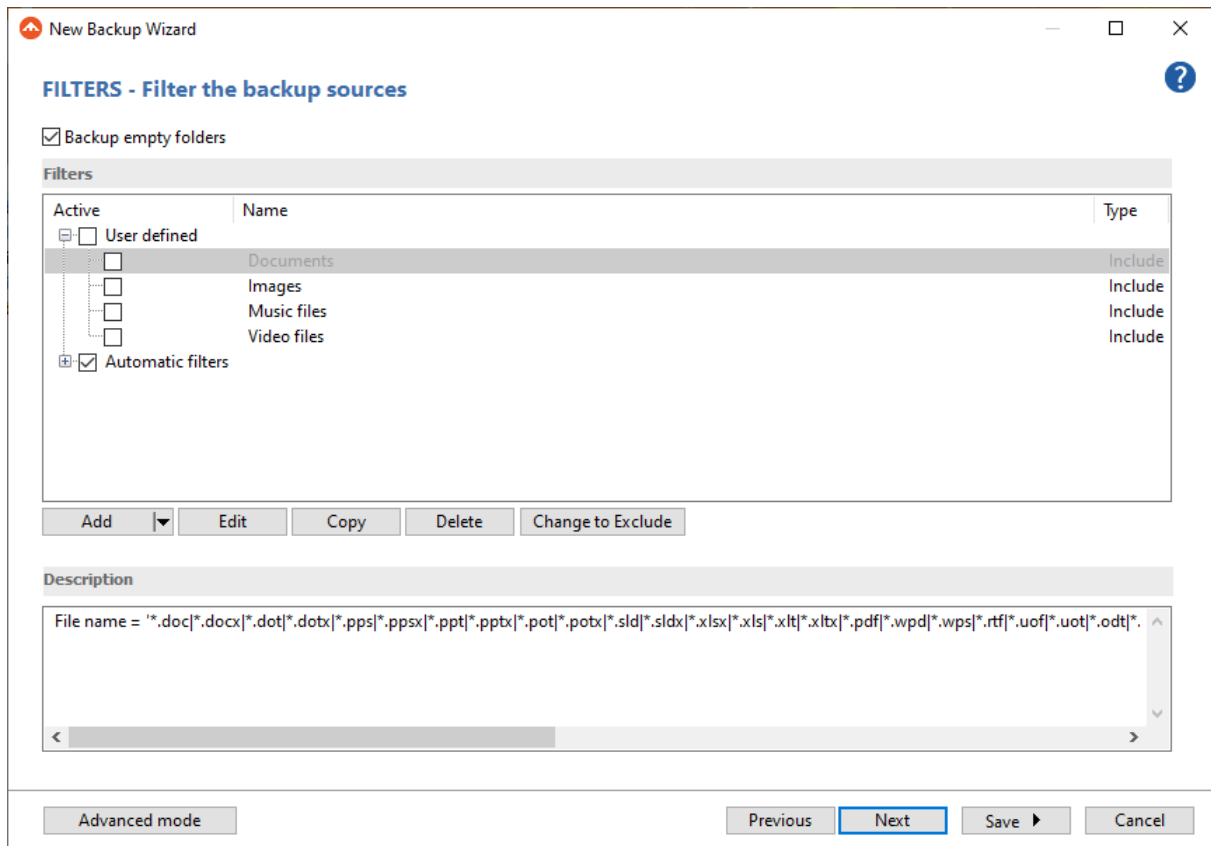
New Backup Wizard

FILTERS - Filter the backup sources

Backup empty folders

Filters

| Active | Name | Type |
|---|---|---|
| User defined | | |
| | Documents | Include |
| | Images | Include |
| | Music files | Include |
| | Video files | Include |
| Automatic filters | | |

Add | Edit | Copy | Delete | Change to Exclude

Description

File name = '*.doc|*.docx|*.dot|*.dotx|*.pps|*.ppsx|*.ppt|*.pptx|*.pot|*.potx|*.sld|*.sldx|*.xlsx|*.xls|*.xlt|*.xltx|*.pdf|*.wpd|*.wps|*.rtf|*.uof|*.uot|*.odt|*.

Advanced mode | Previous | Next | Save | Cancel